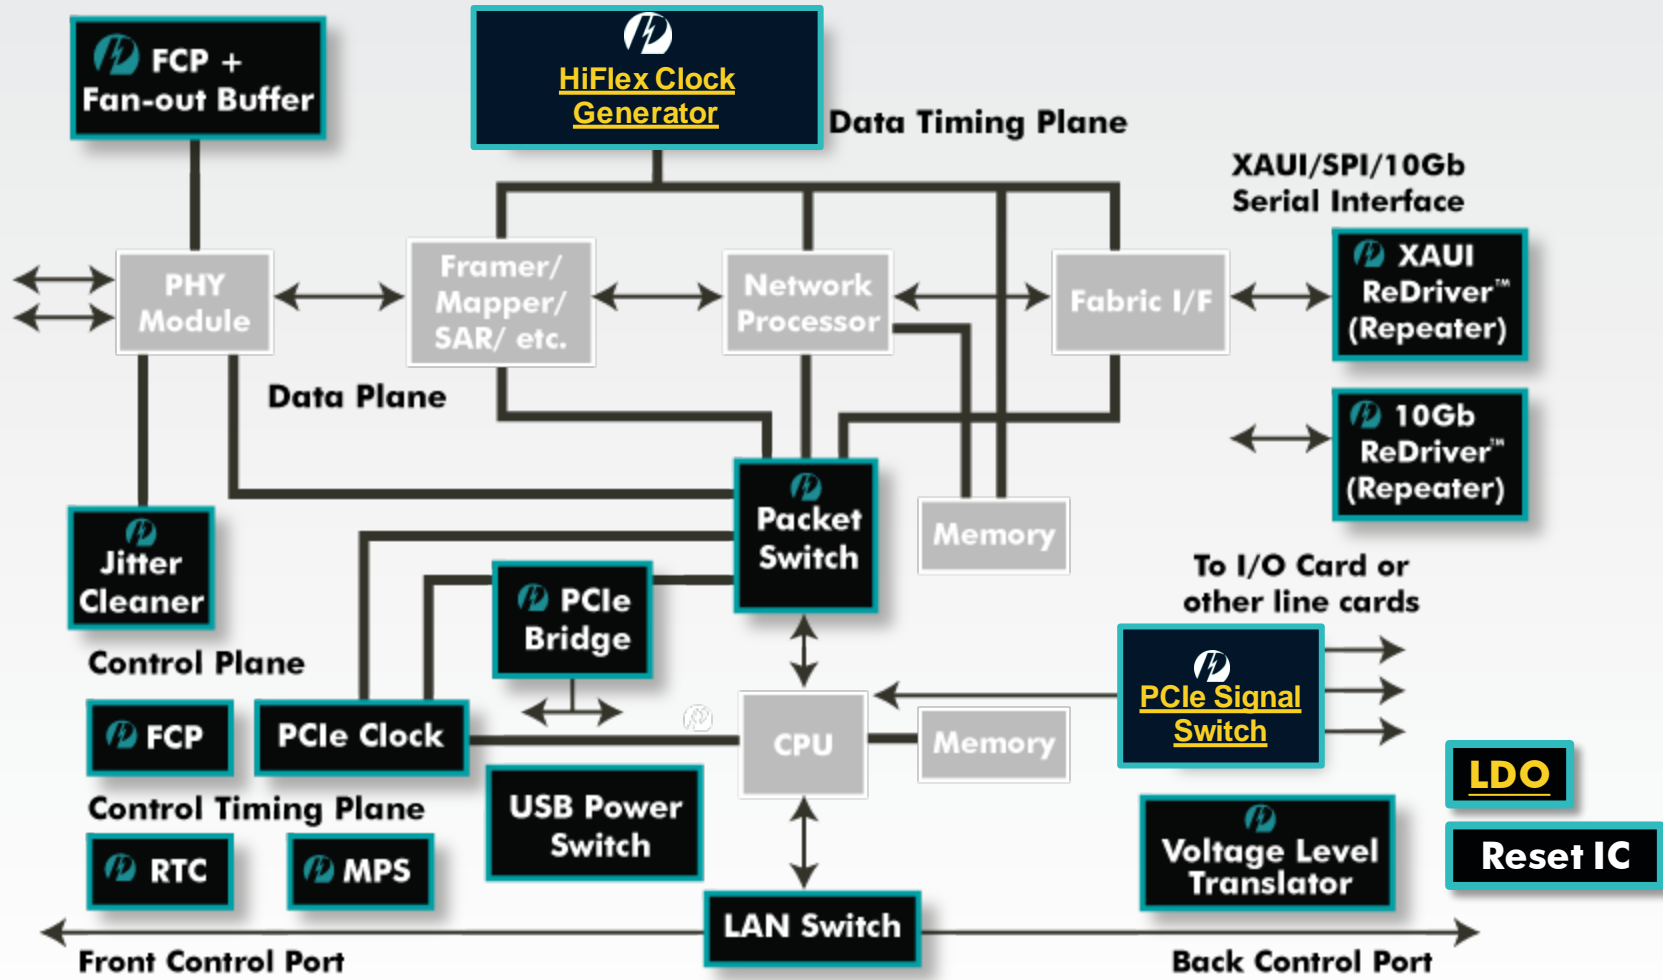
FCP + Fan-out Buffer

HiFlex Clock Generator

Data Timing Plane

XAUI/SPI/10Gb Serial Interface

PHY Module

Framer/ Mapper/ SAR/ etc.

Network Processor

Fabric I/F

XAUI ReDriver™ (Repeater)

10Gb ReDriver™ (Repeater)

Data Plane

Jitter Cleaner

Packet Switch

Memory

To I/O Card or other line cards

PCIe Bridge

Control Plane

PCIe Signal Switch

FCP

PCIe Clock

CPU

Memory

LDO

Control Timing Plane

USB Power Switch

Reset IC

RTC

MPS

Voltage Level Translator

LAN Switch

Front Control Port

Back Control Port